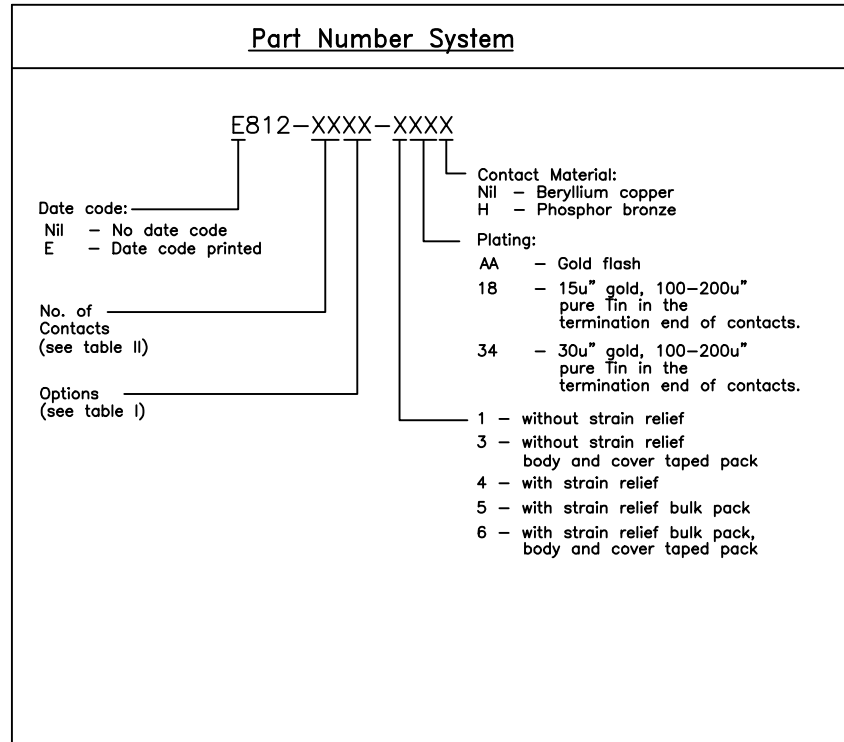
Part Number System

E812–XXXX–XXXX

Contact Material:
Nil – Beryllium copper
H – Phosphor bronze

Date code:
Nil – No date code
E – Date code printed

Plating:
AA – Gold flash
18 – 15u" gold, 100–200u" pure Tin in the termination end of contacts.
34 – 30u" gold, 100–200u" pure Tin in the termination end of contacts.

No. of Contacts (see table II)

Options (see table I)

1 – without strain relief
3 – without strain relief body and cover taped pack
4 – with strain relief
5 – with strain relief bulk pack
6 – with strain relief bulk pack, body and cover taped pack